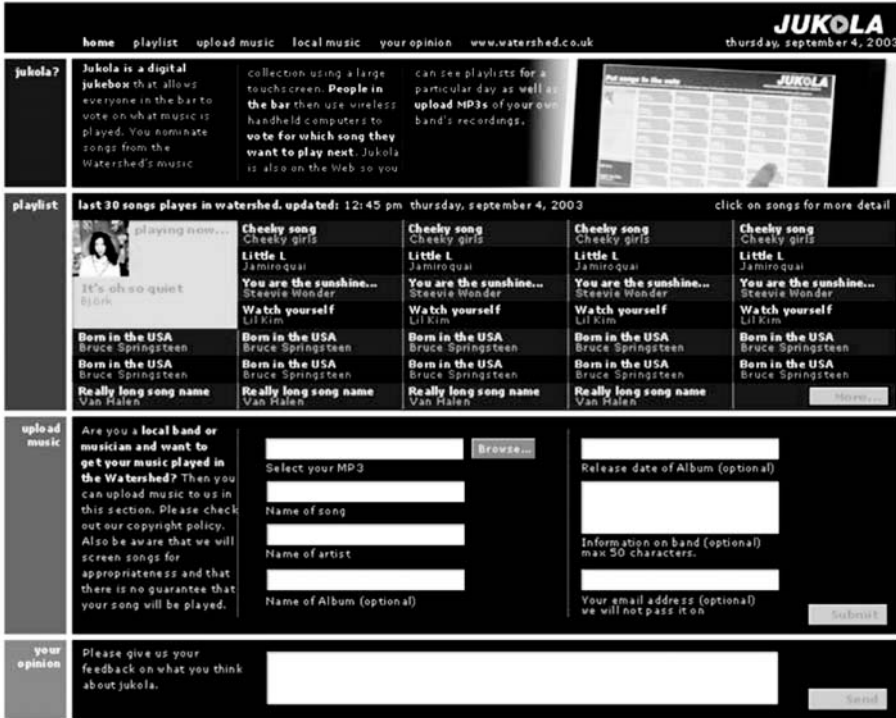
JUKOLA
home playlist upload music local music your opinion www.watershed.co.uk
thursday, september 4, 2003

jukola?

Jukola is a digital jukebox that allows everyone in the bar to vote on what music is played. You nominate songs from the Watershed's music collection using a large touchscreen. People in the bar then use wireless handheld computers to vote for which song they want to play next. Jukola is also on the Web so you can see playlists for a particular day as well as upload MP3s of your own band's recordings.

JUKOLA

playlist

last 30 songs playes in watershed. updated: 12:45 pm thursday, september 4, 2003
click on songs for more detail

playing now...
It's oh so quiet
Björk

| Cheeky song Cheeky girls | Cheeky song Cheeky girls | Cheeky song Cheeky girls | Cheeky song Cheeky girls |
|---|---|---|---|
| Little L Jamiroquai | Little L Jamiroquai | Little L Jamiroquai | Little L Jamiroquai |
| You are the sunshine... Steevie Wonder | You are the sunshine... Steevie Wonder | You are the sunshine... Steevie Wonder | You are the sunshine... Steevie Wonder |
| Watch yourself Lil Kim | Watch yourself Lil Kim | Watch yourself Lil Kim | Watch yourself Lil Kim |

| Born in the USA Bruce Springsteen | Born in the USA Bruce Springsteen | Born in the USA Bruce Springsteen | Born in the USA Bruce Springsteen | Born in the USA Bruce Springsteen |
|---|---|---|---|---|
| Born in the USA Bruce Springsteen | Born in the USA Bruce Springsteen | Born in the USA Bruce Springsteen | Born in the USA Bruce Springsteen | Born in the USA Bruce Springsteen |
| Really long song name Van Halen | Really long song name Van Halen | Really long song name Van Halen | Really long song name Van Halen | More... |

upload music

Are you a local band or musician and want to get your music played in the Watershed? Then you can upload music to us in this section. Please check out our copyright policy. Also be aware that we will screen songs for appropriateness and that there is no guarantee that your song will be played.

Browse...
Select your MP3
Name of song
Name of artist
Name of Album (optional)
Release date of Album (optional)
Information on band (optional) max 50 characters.
Your email address (optional) we will not pass it on
Submit

your opinion

Please give us your feedback on what you think about jukola.

Send